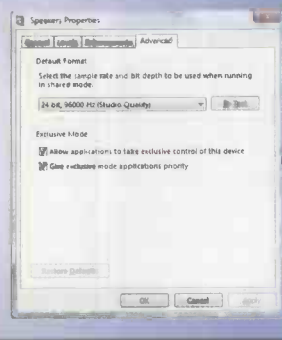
Speakers Properties

General | Levels | Enhancements | Advanced

Default Format

Select the sample rate and bit depth to be used when running in shared mode.

24 bit, 96000 Hz (Studio Quality)

Test

Exclusive Mode

Allow applications to take exclusive control of this device

Give exclusive mode applications priority

Restore Defaults

OK

Cancel

Apply